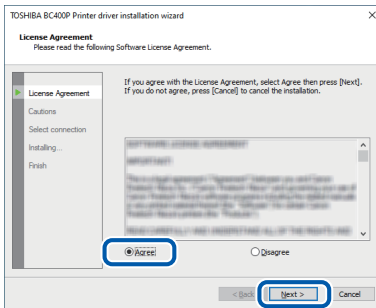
TOSHIBA BC400P Printer driver installation wizard

License Agreement
Please read the following Software License Agreement.

License Agreement
Cautions
Select connection
Installing...
Finish

If you agree with the License Agreement, select Agree then press [Next].
If you do not agree, press [Cancel] to cancel the installation.

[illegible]

Agree
Disagree

< Back
Next >
Cancel